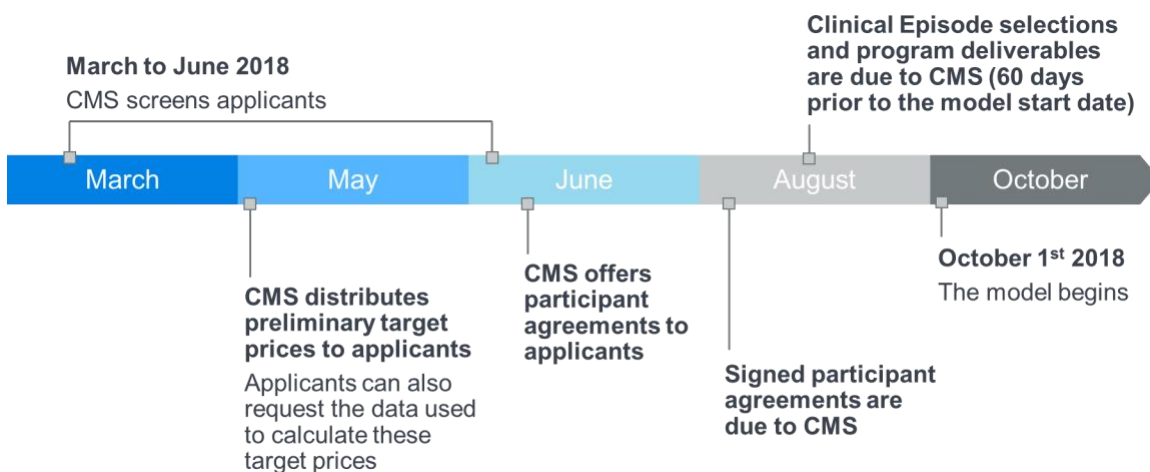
Clinical Episode selections and program deliverables are due to CMS (60 days prior to the model start date)

March to June 2018
CMS screens applicants

March

May

June

August

October

CMS distributes preliminary target prices to applicants
Applicants can also request the data used to calculate these target prices

CMS offers participant agreements to applicants

Signed participant agreements are due to CMS

October 1$^{st}$ 2018
The model begins